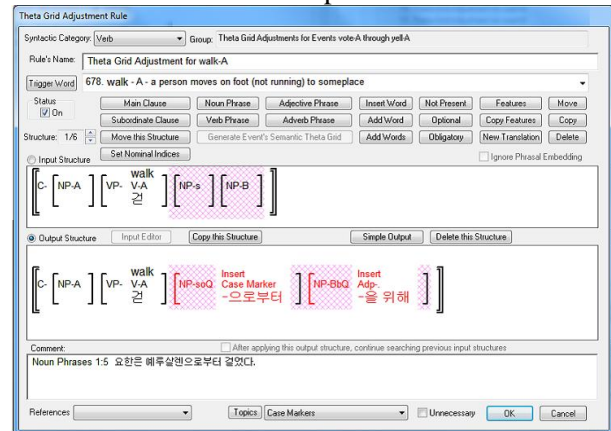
Theta Grid Adjustment Rule

Syntactic Category: Verb Group: Theta Grid Adjustments for Events vote-A through yell-A

Rule's Name: Theta Grid Adjustment for walk-A

Trigger Word 678. walk - A - a person moves on foot (not running) to someplace

Status
On

Main Clause | Noun Phrase | Adjective Phrase | Insert Word | Not Present | Features | Move
Subordinate Clause | Verb Phrase | Adverb Phrase | Add Word | Optional | Copy Features | Copy

Structure: 1/6 | Move this Structure | Generate Event's Semantic Theta Grid | Add Words | Obligatory | New Translation | Delete

Input Structure | Set Nominal Indices | Ignore Phrasal Embedding

C- NP-A VP- walk V-A 걷 NP-s NP-B

Output Structure | Input Editor | Copy this Structure | Simple Output | Delete this Structure

C- NP-A VP- walk V-A 걷 NP-soQ Insert Case Marker -으로부터 NP-BbQ Insert Adp- -을 위해

Comment: After applying this output structure, continue searching previous input structures

Noun Phrases 1:5 요한은 예루살렘으로부터 걸었다.

References | Topics | Case Markers | Unnecessary | OK | Cancel